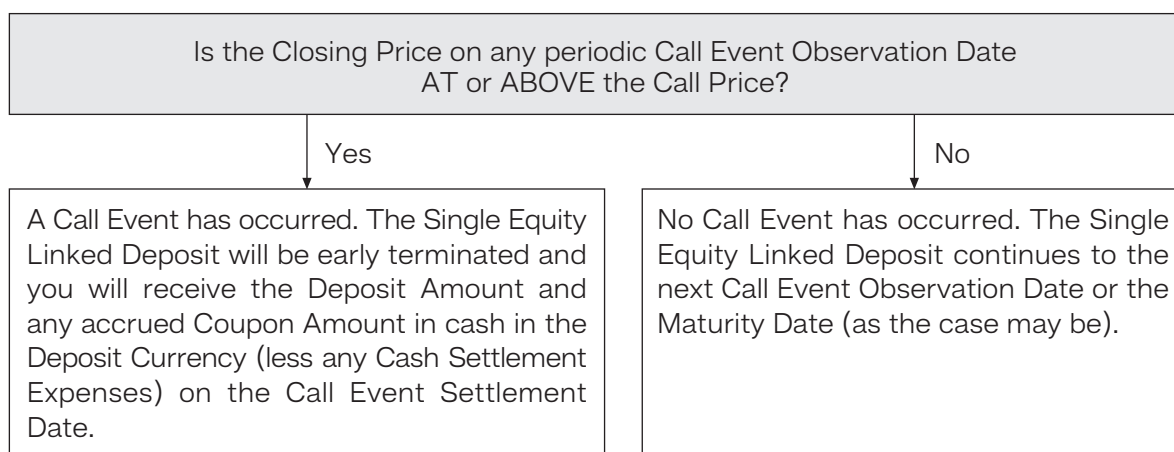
Is the Closing Price on any periodic Call Event Observation Date AT or ABOVE the Call Price?

Yes

No

A Call Event has occurred. The Single Equity Linked Deposit will be early terminated and you will receive the Deposit Amount and any accrued Coupon Amount in cash in the Deposit Currency (less any Cash Settlement Expenses) on the Call Event Settlement Date.

No Call Event has occurred. The Single Equity Linked Deposit continues to the next Call Event Observation Date or the Maturity Date (as the case may be).